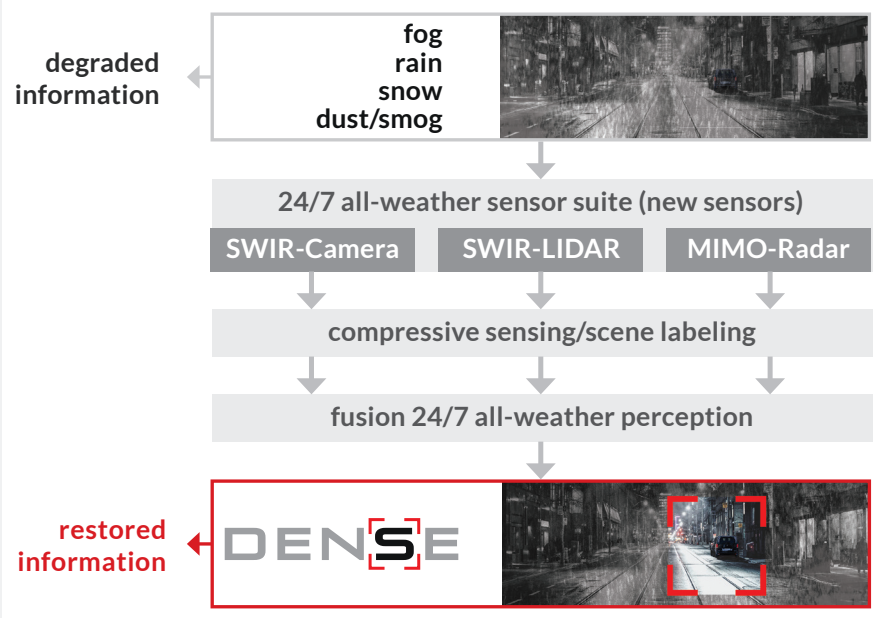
degraded information

fog
rain
snow
dust/smog

24/7 all-weather sensor suite (new sensors)

SWIR-Camera

SWIR-LIDAR

MIMO-Radar

compressive sensing/scene labeling

fusion 24/7 all-weather perception

restored information

DENSE